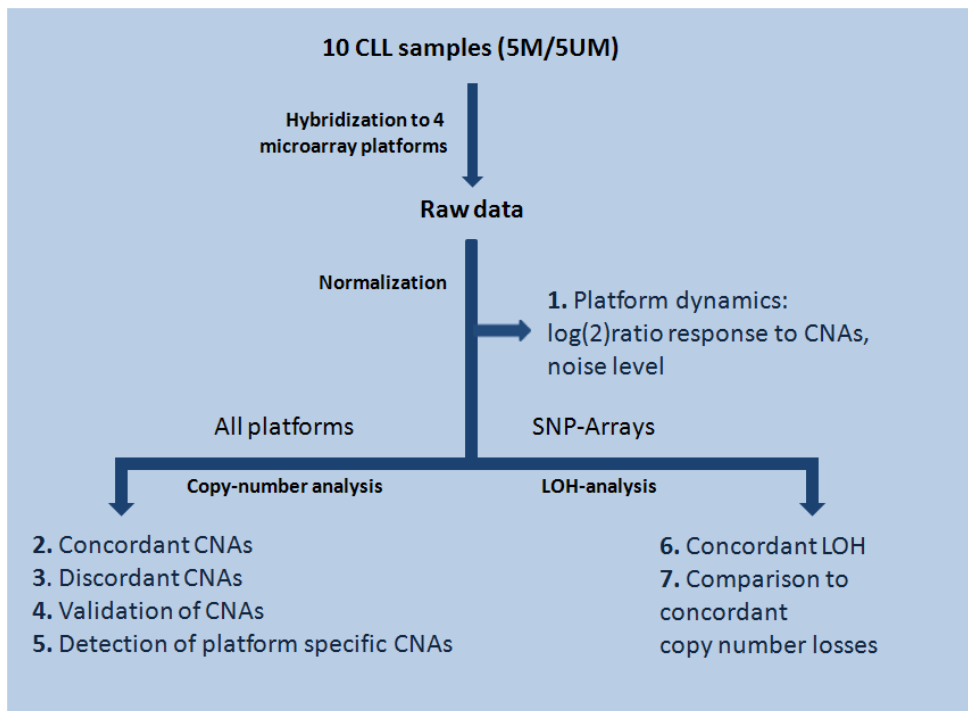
10 CLL samples (5M/5UM)

Hybridization to 4 microarray platforms

Raw data

Normalization

1. Platform dynamics: log(2)ratio response to CNAs, noise level

All platforms

SNP-Arrays

Copy-number analysis

LOH-analysis

2. Concordant CNAs
3. Discordant CNAs
4. Validation of CNAs
5. Detection of platform specific CNAs

6. Concordant LOH
7. Comparison to concordant copy number losses